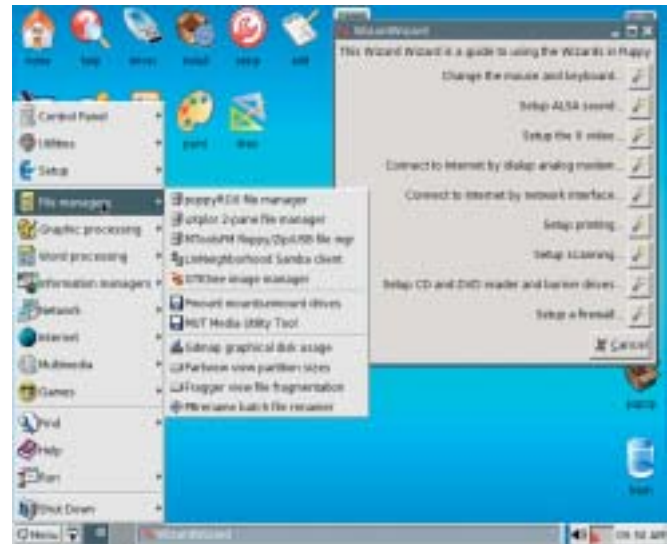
home help drives install setup edit

paint draw

WizardWizard

This Wizard Wizard is a guide to using the Wizards in Puppy

Change the mouse and keyboard...

Setup ALSA sound...

Setup the X video...

Connect to Internet by dialup analog modem...

Connect to Internet by network interface...

Setup printing...

Setup scanning...

Setup CD and DVD reader and burner drives...

Setup a firewall...

Cancel

Control Panel
Utilities
Setup
File managers
Graphic processing
Word processing
Information managers
Network
Internet
Multimedia
Games
Find
Help
Run
Shut Down

puppyROX file manager
uXplor 2-pane file manager
MToolsFM floppy/Zip/USB file mgr
LinNeighborhood Samba client
XNView image manager
Pmount mount/unmount drives
MUT Media Utility Tool
Gdmap graphical disk usage
Partview view partition sizes
Fragger view file fragmentation
Mrename batch file renamer

trash

Menu

WizardWizard

09:56 AM